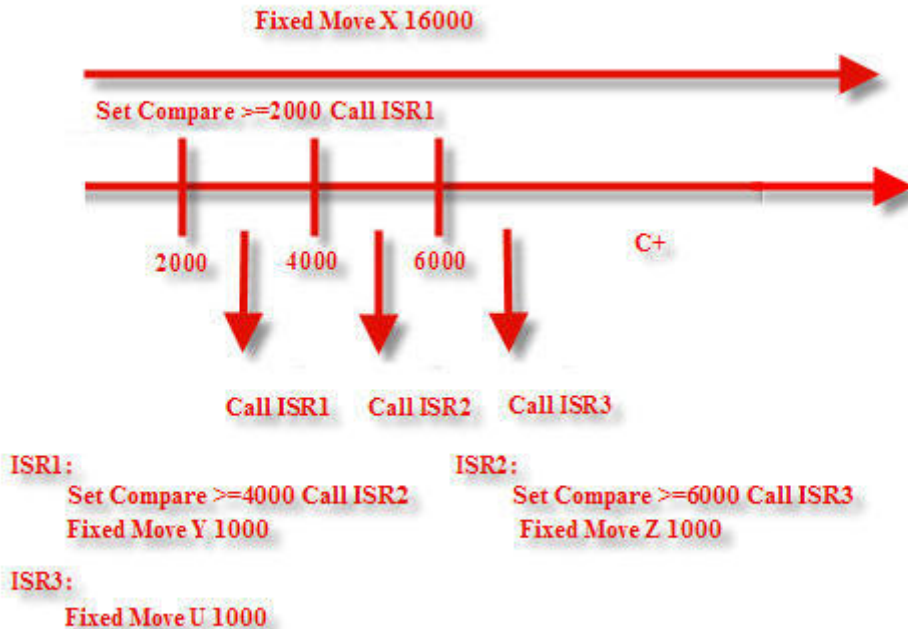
Fixed Move X 16000

Set Compare >=2000 Call ISR1

2000

4000

6000

C+

Call ISR1

Call ISR2

Call ISR3

ISR1:
Set Compare >=4000 Call ISR2
Fixed Move Y 1000

ISR2:
Set Compare >=6000 Call ISR3
Fixed Move Z 1000

ISR3:
Fixed Move U 1000